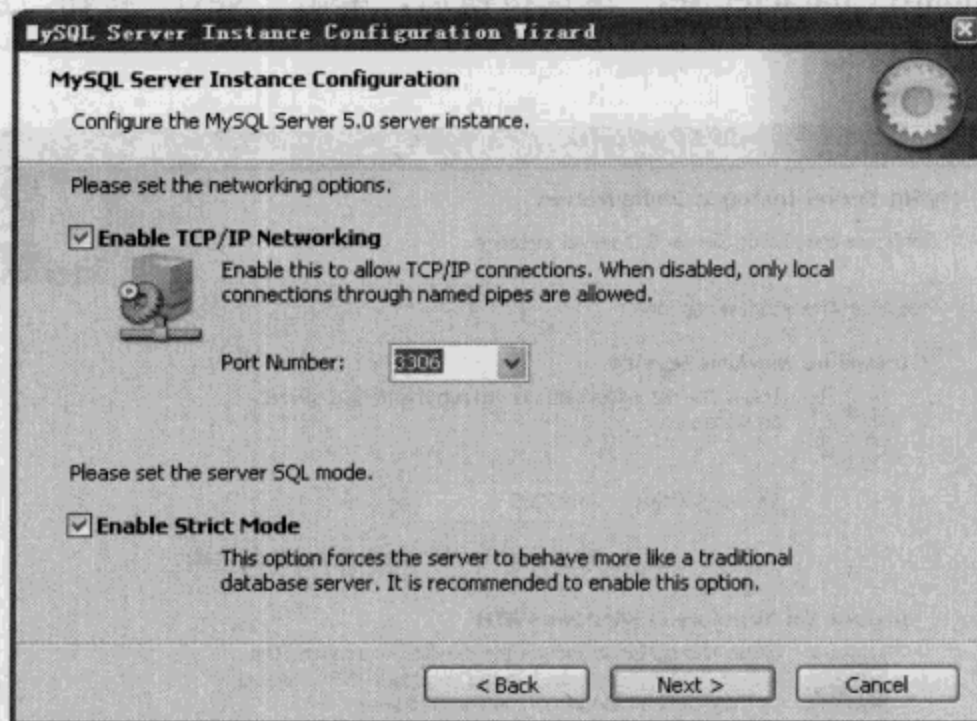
MySQL Server Instance Configuration Wizard

MySQL Server Instance Configuration

Configure the MySQL Server 5.0 server instance.

Please set the networking options.

Enable TCP/IP Networking

Enable this to allow TCP/IP connections. When disabled, only local connections through named pipes are allowed.

Port Number: 3306

Please set the server SQL mode.

Enable Strict Mode

This option forces the server to behave more like a traditional database server. It is recommended to enable this option.

< Back Next > Cancel